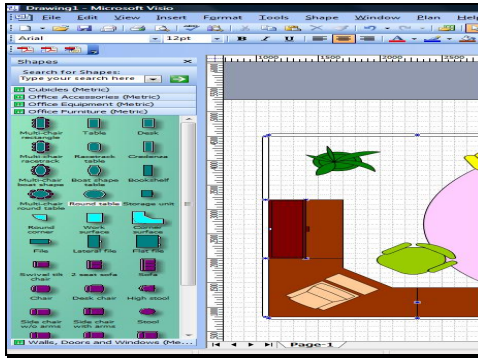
Drawing1 - Microsoft Visio

File Edit View Insert Format Tools Shape Window Plan Help

Arial 12pt B I U

Shapes

Search for Shapes:

Type your search here

Cubicles (Metric)

Office Accessories (Metric)

Office Equipment (Metric)

Office Furniture (Metric)

Multi-chair rectangle

Table

Desk

Multi-chair racetrack

Racetrack table

Credenza

Multi-chair boat shape

Boat shape table

Bookshelf

Multi-chair round table

Round table

Storage unit

Round corner

Work surface

Corner surface

File

Lateral file

Flat file

Swivel tilt chair

2 seat sofa

Sofa

Chair

Desk chair

High stool

Side chair w/o arms

Side chair with arms

Stool

Walls, Doors and Windows (Me...

Page-1